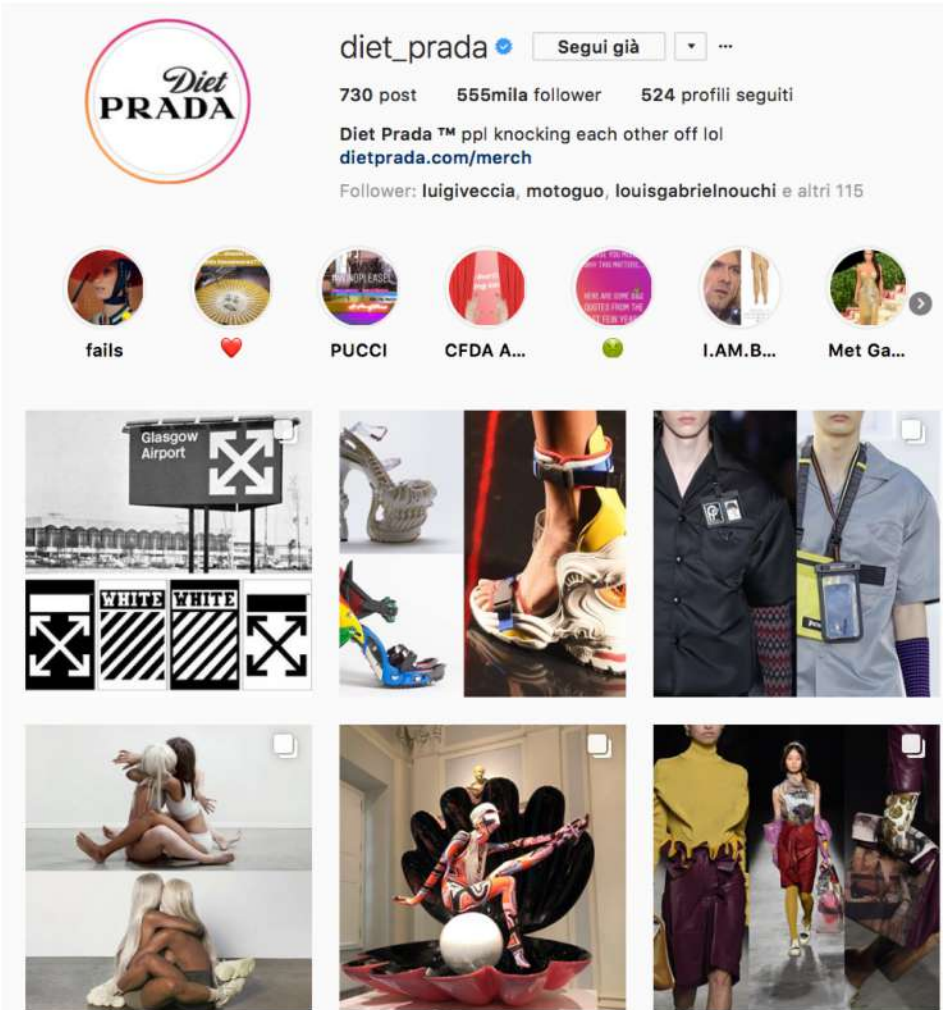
Diet PRADA

diet_prada Segui già ···

730 post 555mila follower 524 profili seguiti

Diet Prada ™ ppl knocking each other off lol
dietprada.com/merch

Follower: luigiveccia, motoguo, louisgabrielnouchi e altri 115

fails ❤️ PUCCI CFDA A... I.AM.B... Met Ga...

Glasgow Airport

WHITE WHITE